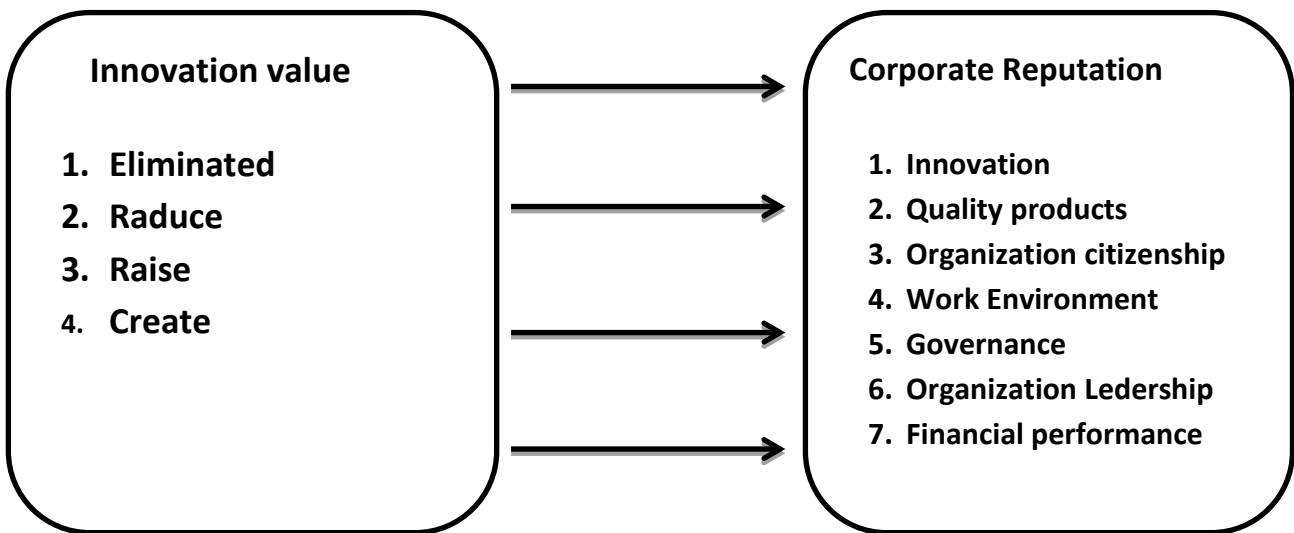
Innovation value

1. Eliminated
2. Raduce
3. Raise
4. Create

Corporate Reputation

1. Innovation
2. Quality products
3. Organization citizenship
4. Work Environment
5. Governance
6. Organization Ledership
7. Financial performance